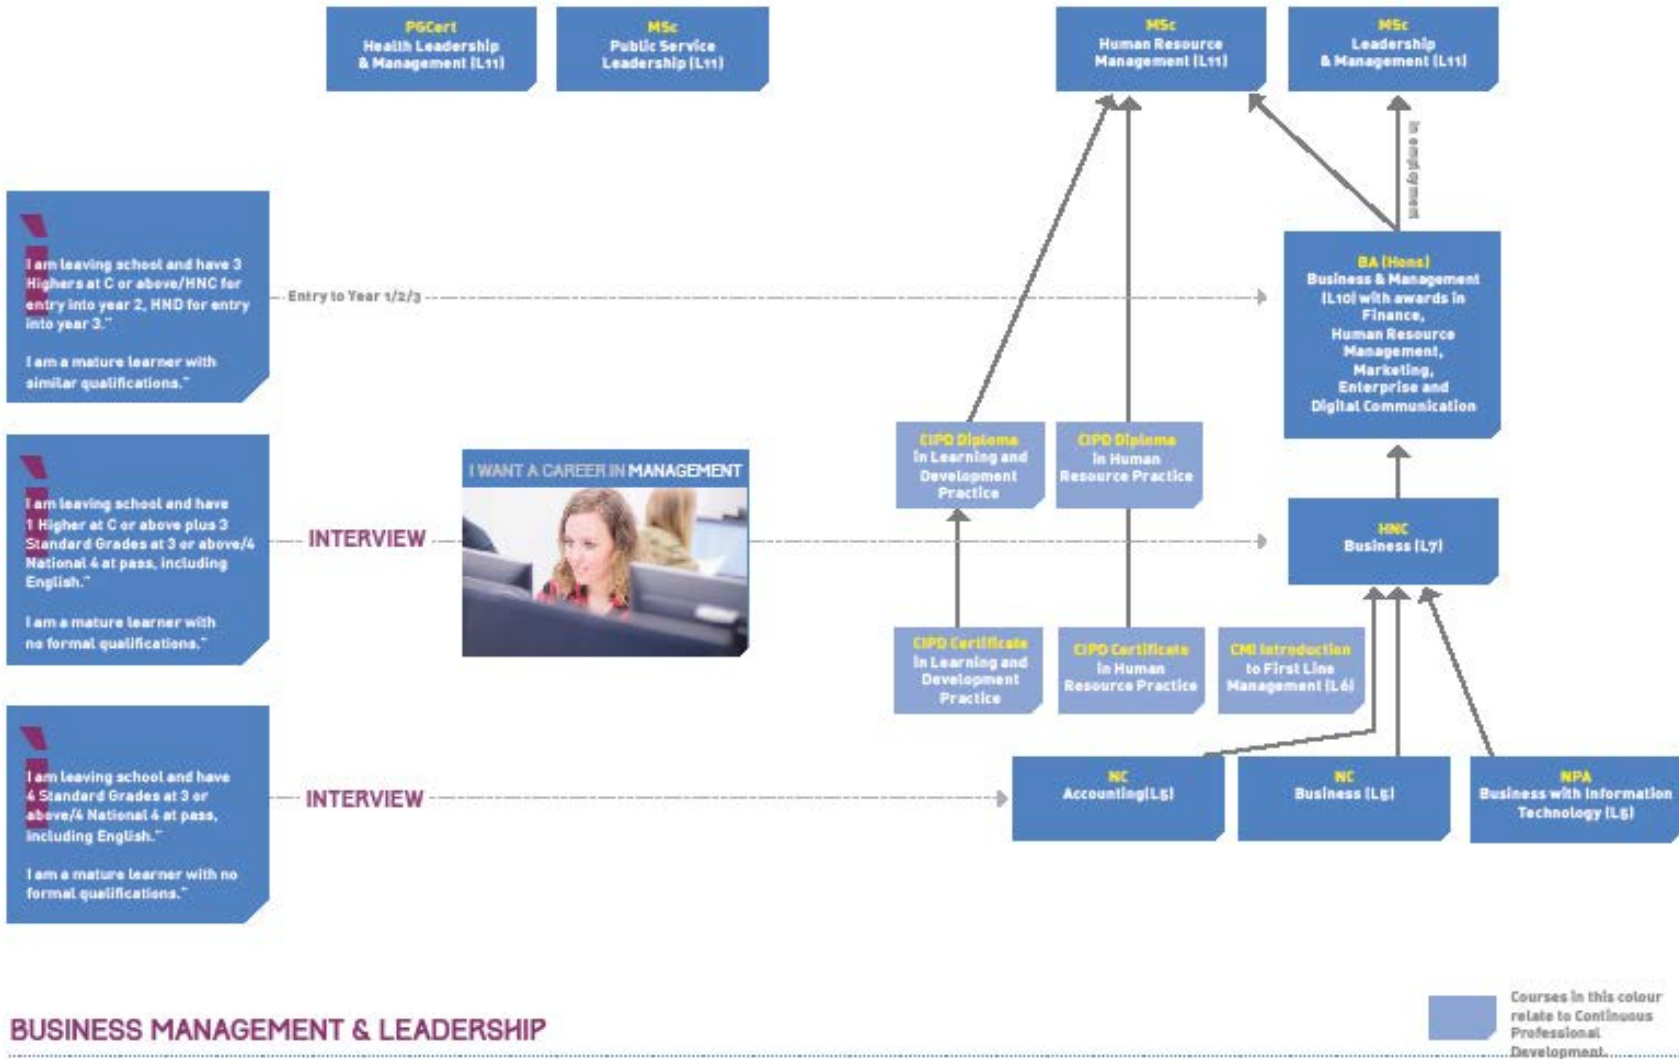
PGCert
Health Leadership & Management (L11)

MSc
Public Service Leadership (L11)

MSc
Human Resource Management (L11)

MSc
Leadership & Management (L11)

In employment

"I am leaving school and have 3 Highers at C or above/HNC for entry into year 2, HND for entry into year 3."

"I am a mature learner with similar qualifications."

Entry to Year 1/2/3

BA (Hons)
Business & Management (L10) with awards in Finance, Human Resource Management, Marketing, Enterprise and Digital Communication

CIPD Diploma
in Learning and Development Practice

CIPD Diploma
in Human Resource Practice

I WANT A CAREER IN MANAGEMENT

"I am leaving school and have 1 Higher at C or above plus 3 Standard Grades at 3 or above/4 National 4 at pass, including English."

"I am a mature learner with no formal qualifications."

INTERVIEW

HNC
Business (L7)

CIPD Certificate
in Learning and Development Practice

CIPD Certificate
in Human Resource Practice

CMI Introduction
to First Line Management (L6)

"I am leaving school and have 4 Standard Grades at 3 or above/4 National 4 at pass, including English."

"I am a mature learner with no formal qualifications."

INTERVIEW

NC
Accounting (L5)

NC
Business (L5)

NPA
Business with Information Technology (L5)

BUSINESS MANAGEMENT & LEADERSHIP

Courses in this colour relate to Continuous Professional Development.